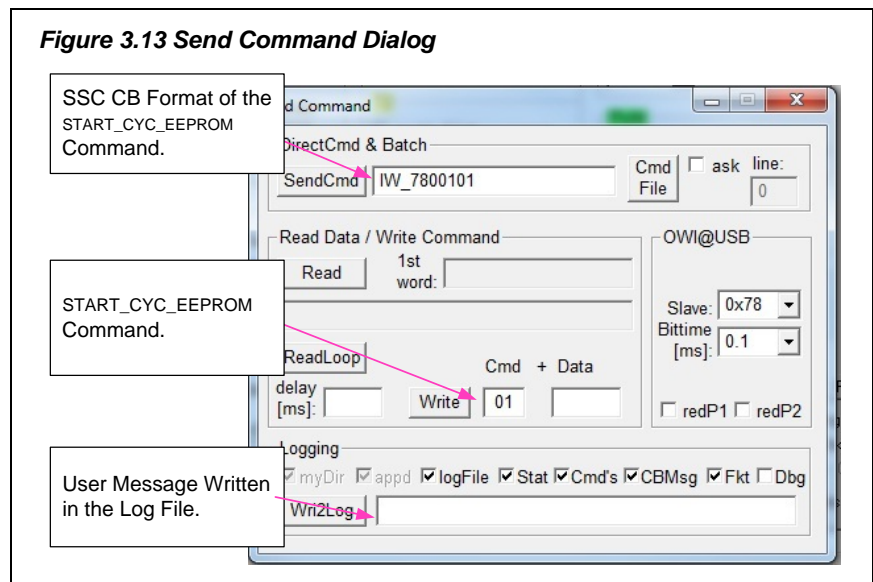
Figure 3.13 Send Command Dialog

SSC CB Format of the START_CYC_EEPROM Command.

d Command

DirectCmd & Batch

SendCmd IW_7800101

Cmd File

☐ ask line:

0

Read Data / Write Command

Read

1st word:

START_CYC_EEPROM Command.

ReadLoop

Cmd + Data

delay [ms]:

Write 01

OWI@USB

Slave: 0x78

Bittime [ms]: 0.1

☐ redP1 ☐ redP2

Logging

User Message Written in the Log File.

myDir appd ☑ logFile ☑ Stat ☑ Cmd's ☑ CBMsg ☑ Fkt ☐ Dbg

Wri2Log